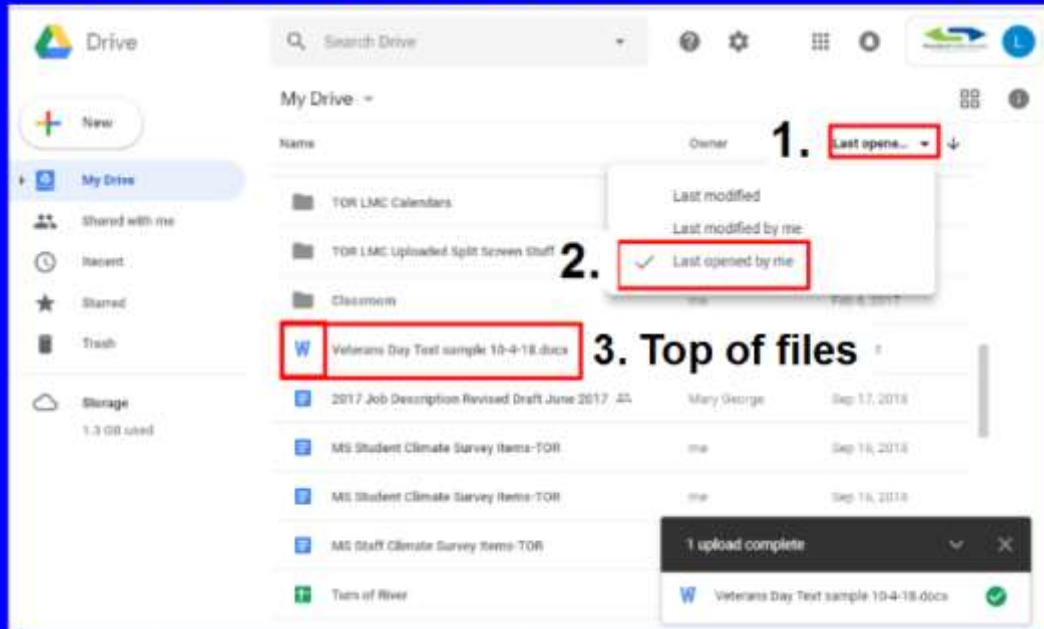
Drive

Search Drive

New

My Drive

Shared with me

Recent

Starred

Trash

Storage

1.3 GB used

My Drive

Name

Owner

1.

Last opene...

Last modified

Last modified by me

2.

Last opened by me

TOR LMC Calendars

TOR LMC Uploaded Split Screen Stuff

Classroom

me

Feb 8, 2017

W

Veterans Day Text sample 10-4-18.docx

3. Top of files

2017 Job Description Revised Draft June 2017

Mary George

Sep 17, 2018

MS Student Climate Survey Items-TOR

me

Sep 16, 2018

MS Student Climate Survey Items-TOR

me

Sep 16, 2018

MS Staff Climate Survey Items-TOR

Turn of River

1 upload complete

W

Veterans Day Text sample 10-4-18.docx